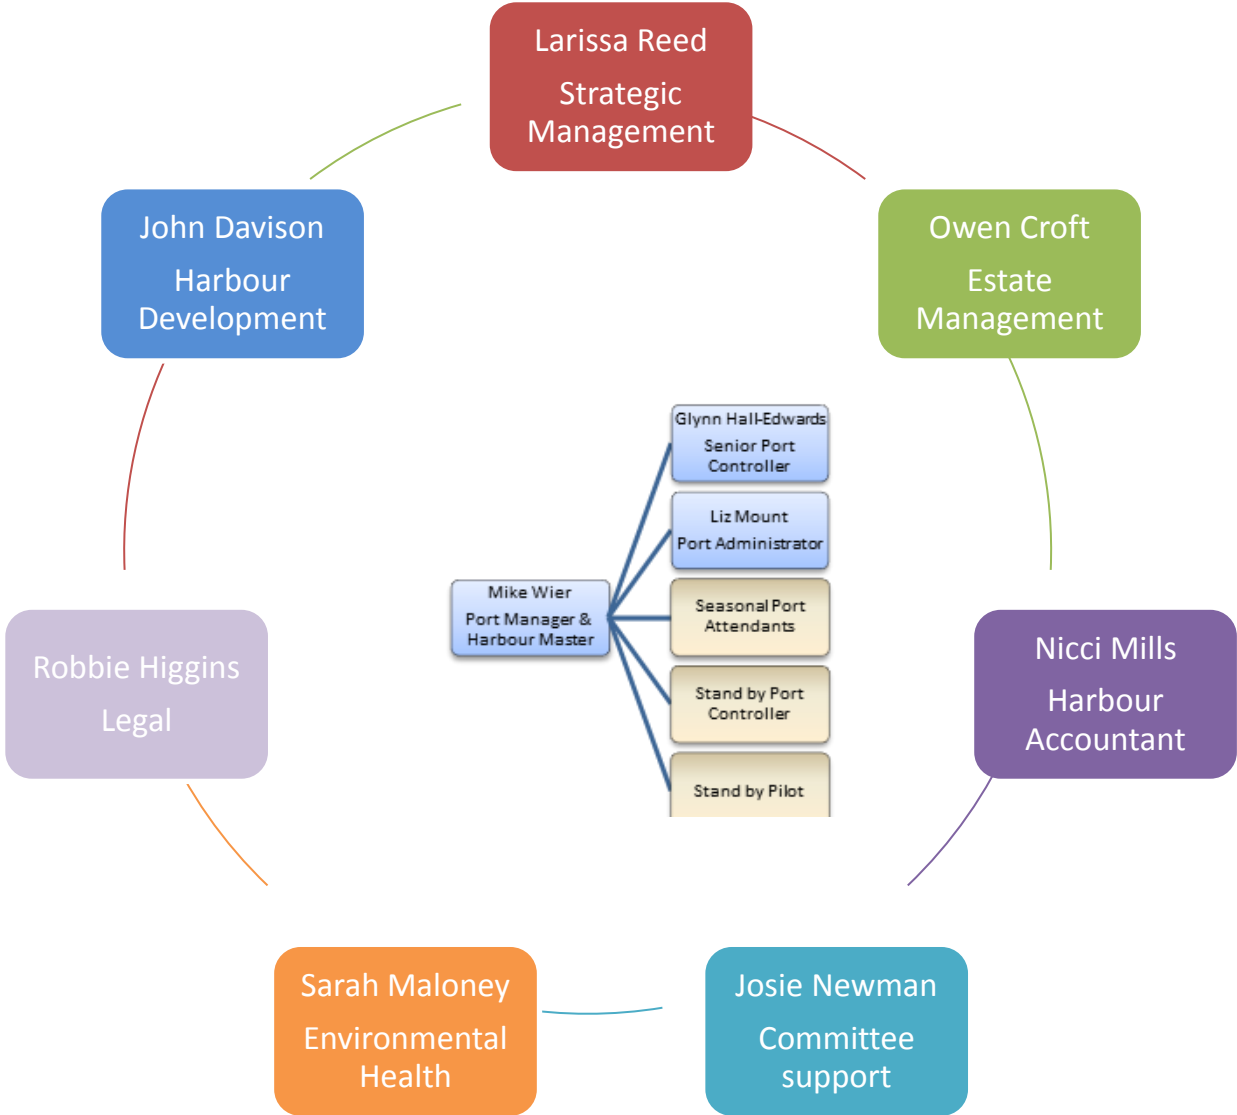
Larissa Reed
Strategic Management

Owen Croft
Estate Management

Nicci Mills
Harbour Accountant

Josie Newman
Committee support

Sarah Maloney
Environmental Health

Robbie Higgins
Legal

John Davison
Harbour Development

Mike Wier
Port Manager & Harbour Master

Glynn Hall-Edwards
Senior Port Controller

Liz Mount
Port Administrator

Seasonal Port Attendants

Stand by Port Controller

Stand by Pilot